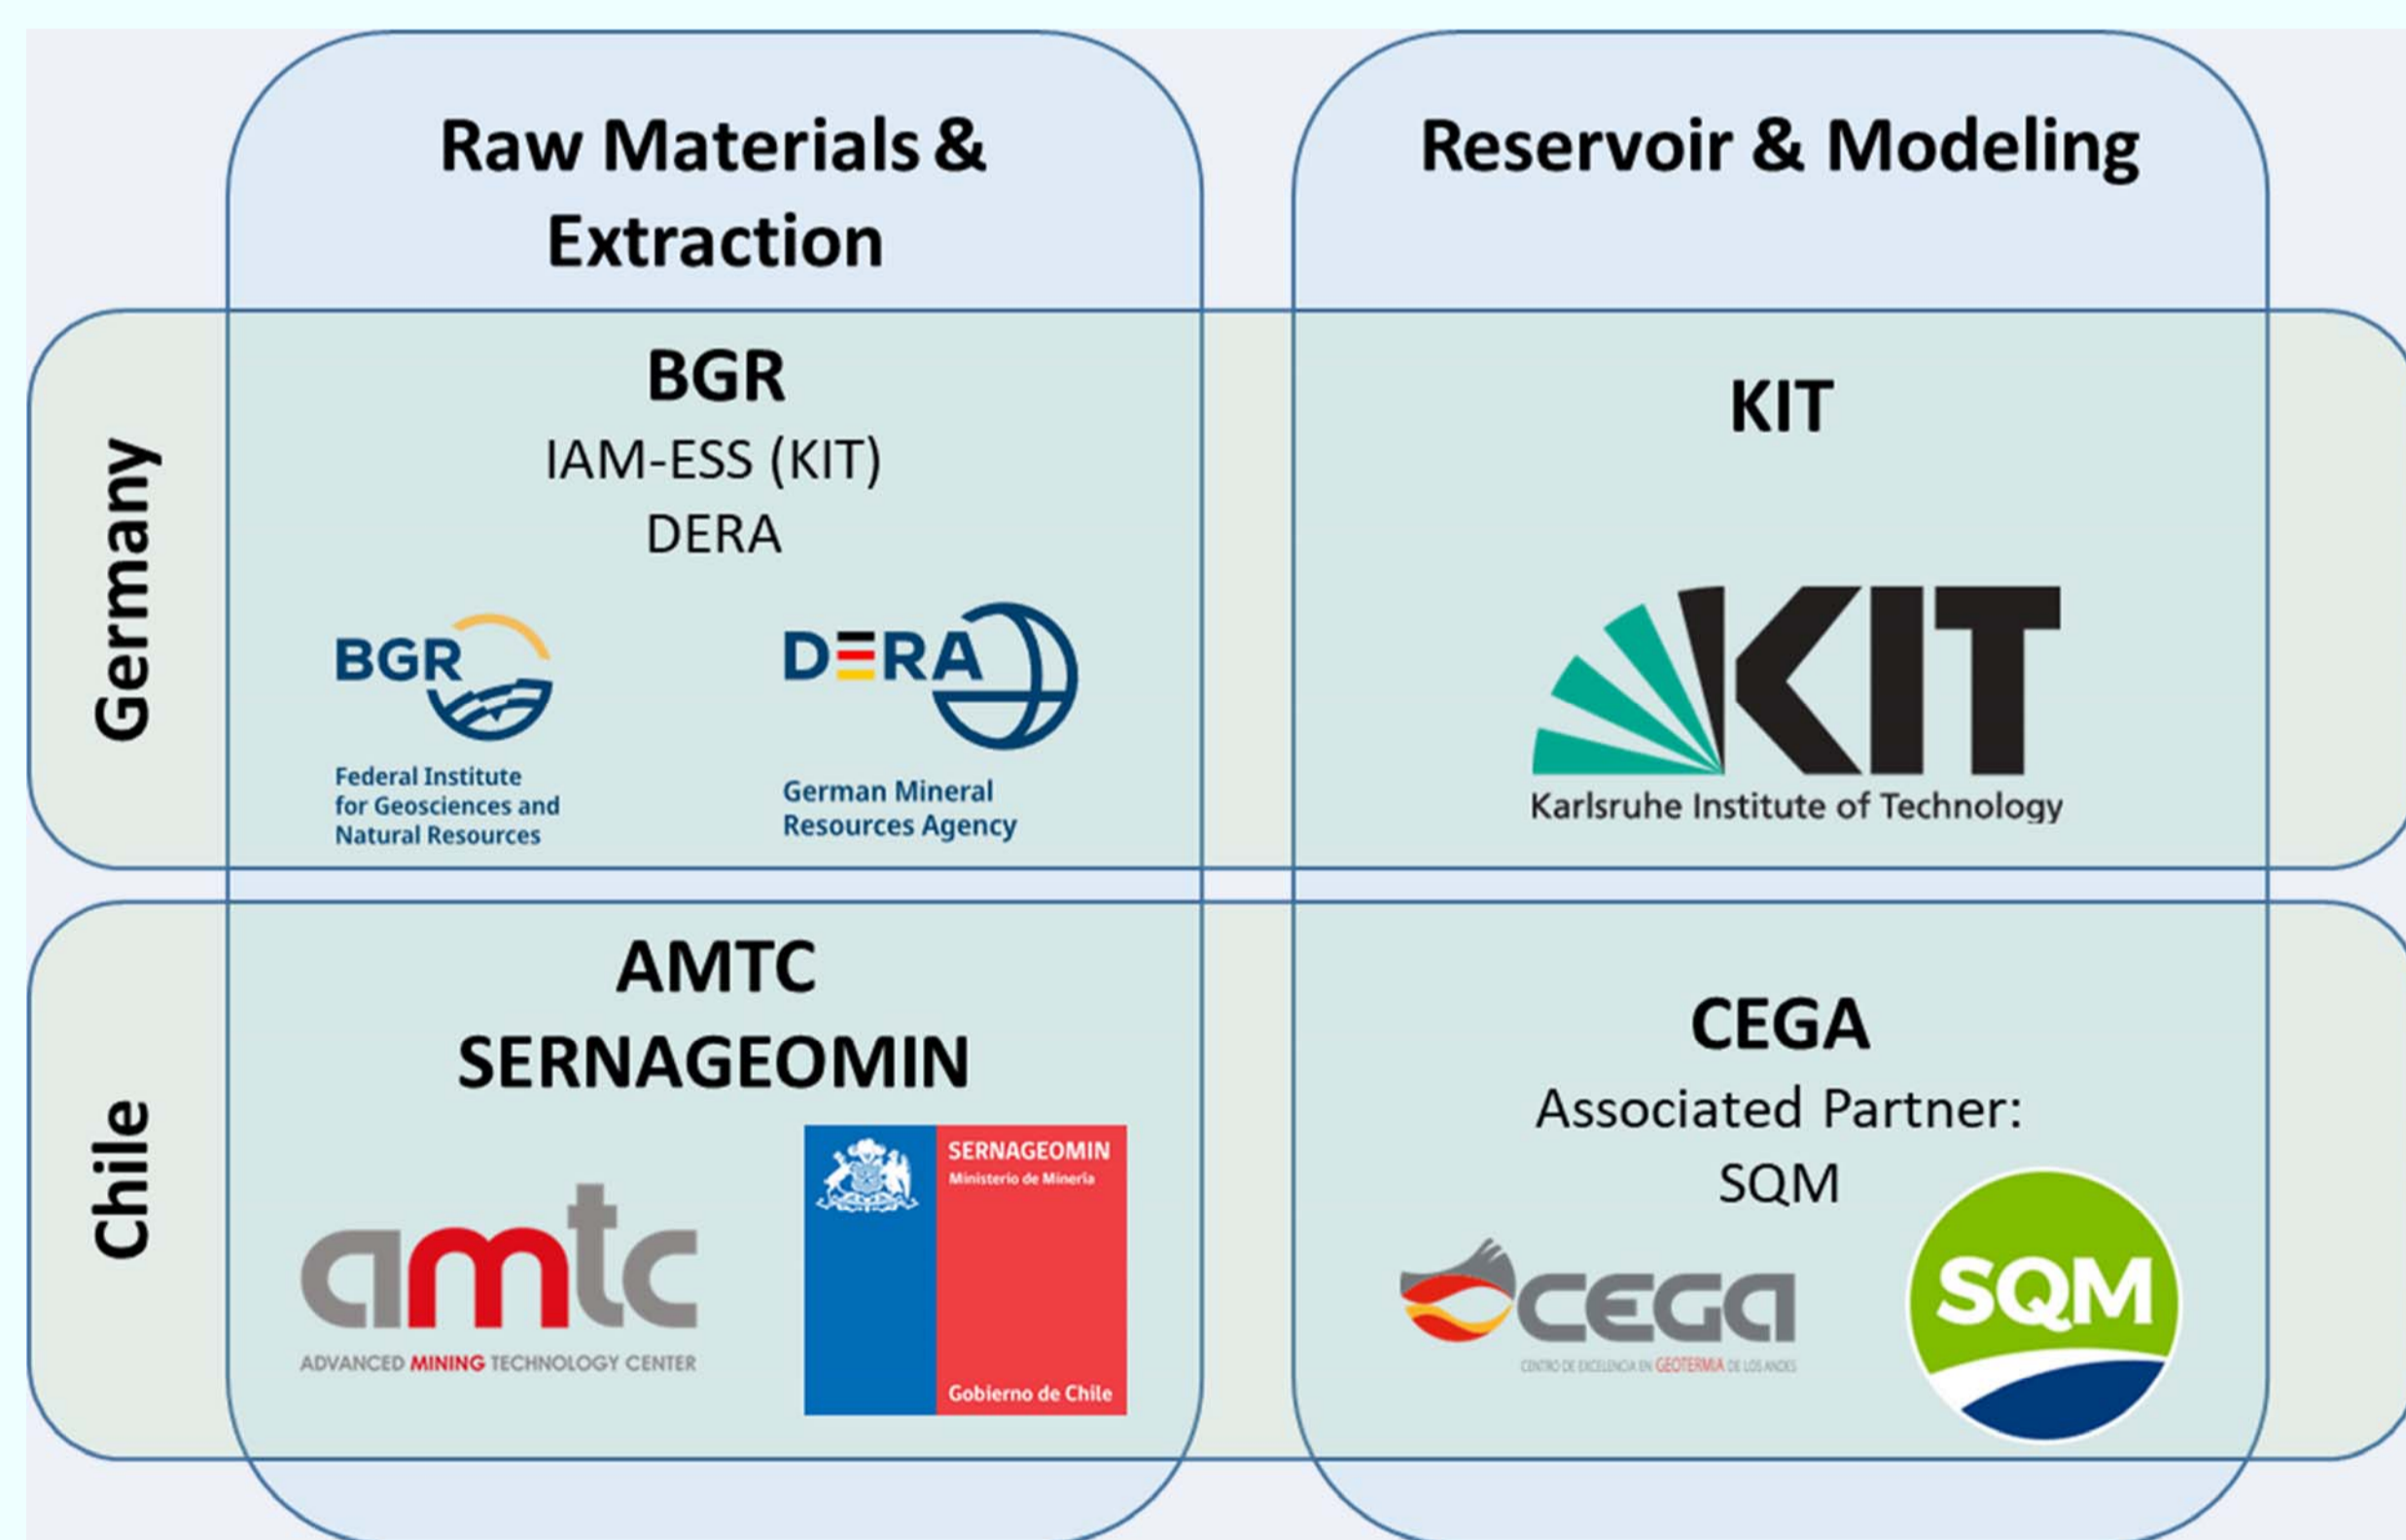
Raw Materials & Extraction

Reservoir & Modeling

Germany

BGR
IAM-ESS (KIT)
DERA

BGR
Federal Institute for Geosciences and Natural Resources

DERA
German Mineral Resources Agency

KIT

KIT
Karlsruhe Institute of Technology

Chile

AMTC
SERNAGEOMIN

amtc
ADVANCED MINING TECHNOLOGY CENTER

SERNAGEOMIN
Ministerio de Minería
Gobierno de Chile

CEGA
Associated Partner:
SQM

CEGA
CENTRO DE EXCELENCIA EN GEOTERMIA DE LOS ANDES

SQM